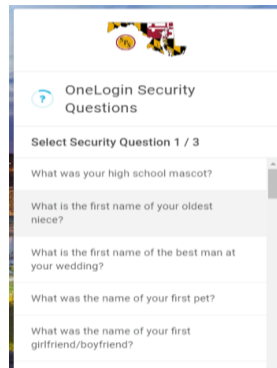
OneLogin Security Questions

Select Security Question 1 / 3

What was your high school mascot?

What is the first name of your oldest niece?

What is the first name of the best man at your wedding?

What was the name of your first pet?

What was the name of your first girlfriend/boyfriend?